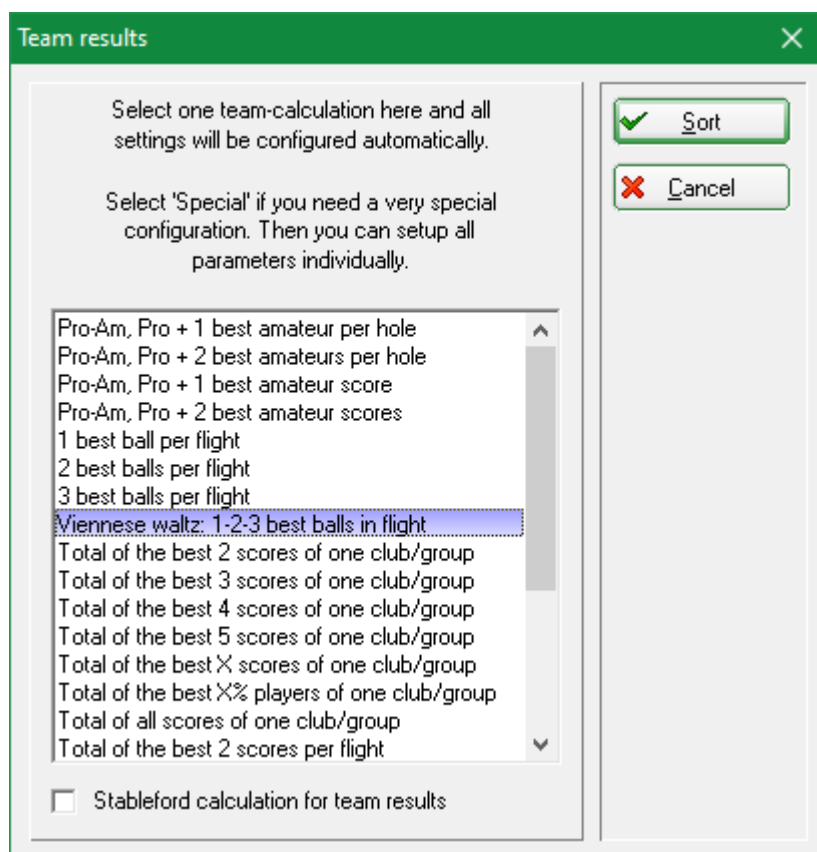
Team results

Select one team-calculation here and all settings will be configured automatically.

Select 'Special' if you need a very special configuration. Then you can setup all parameters individually.

Pro-Am, Pro + 1 best amateur per hole
Pro-Am, Pro + 2 best amateurs per hole
Pro-Am, Pro + 1 best amateur score
Pro-Am, Pro + 2 best amateur scores
1 best ball per flight
2 best balls per flight
3 best balls per flight
Viennese waltz: 1-2-3 best balls in flight
Total of the best 2 scores of one club/group
Total of the best 3 scores of one club/group
Total of the best 4 scores of one club/group
Total of the best 5 scores of one club/group
Total of the best X scores of one club/group
Total of the best X% players of one club/group
Total of all scores of one club/group
Total of the best 2 scores per flight

Stableford calculation for team results

Sort
Cancel